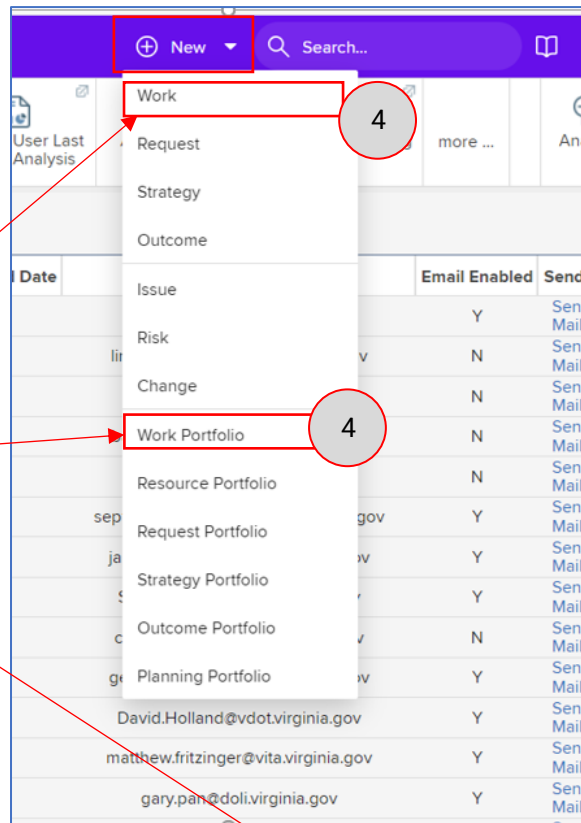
New
Search...

User Last Analysis
more ...
An

Work
4
Request
Strategy
Outcome
Issue
Risk
Change
Work Portfolio
4
Resource Portfolio
Request Portfolio
Strategy Portfolio
Outcome Portfolio
Planning Portfolio

| l Date | | Email Enabled | Send |
|---|---|---|---|
| | | Y | Sen Mail |
| | lin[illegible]gov | N | Sen Mail |
| | | N | Sen Mail |
| | | N | Sen Mail |
| | | N | Sen Mail |
| | sep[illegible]gov | Y | Sen Mail |
| | ja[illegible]ov | Y | Sen Mail |
| | S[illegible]v | Y | Sen Mail |
| | c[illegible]v | N | Sen Mail |
| | ge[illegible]ov | Y | Sen Mail |
| | David.Holland@vdot.virginia.gov | Y | Sen Mail |
| | matthew.fritzinger@vita.virginia.gov | Y | Sen Mail |
| | gary.pan@doli.virginia.gov | Y | Sen Mail |